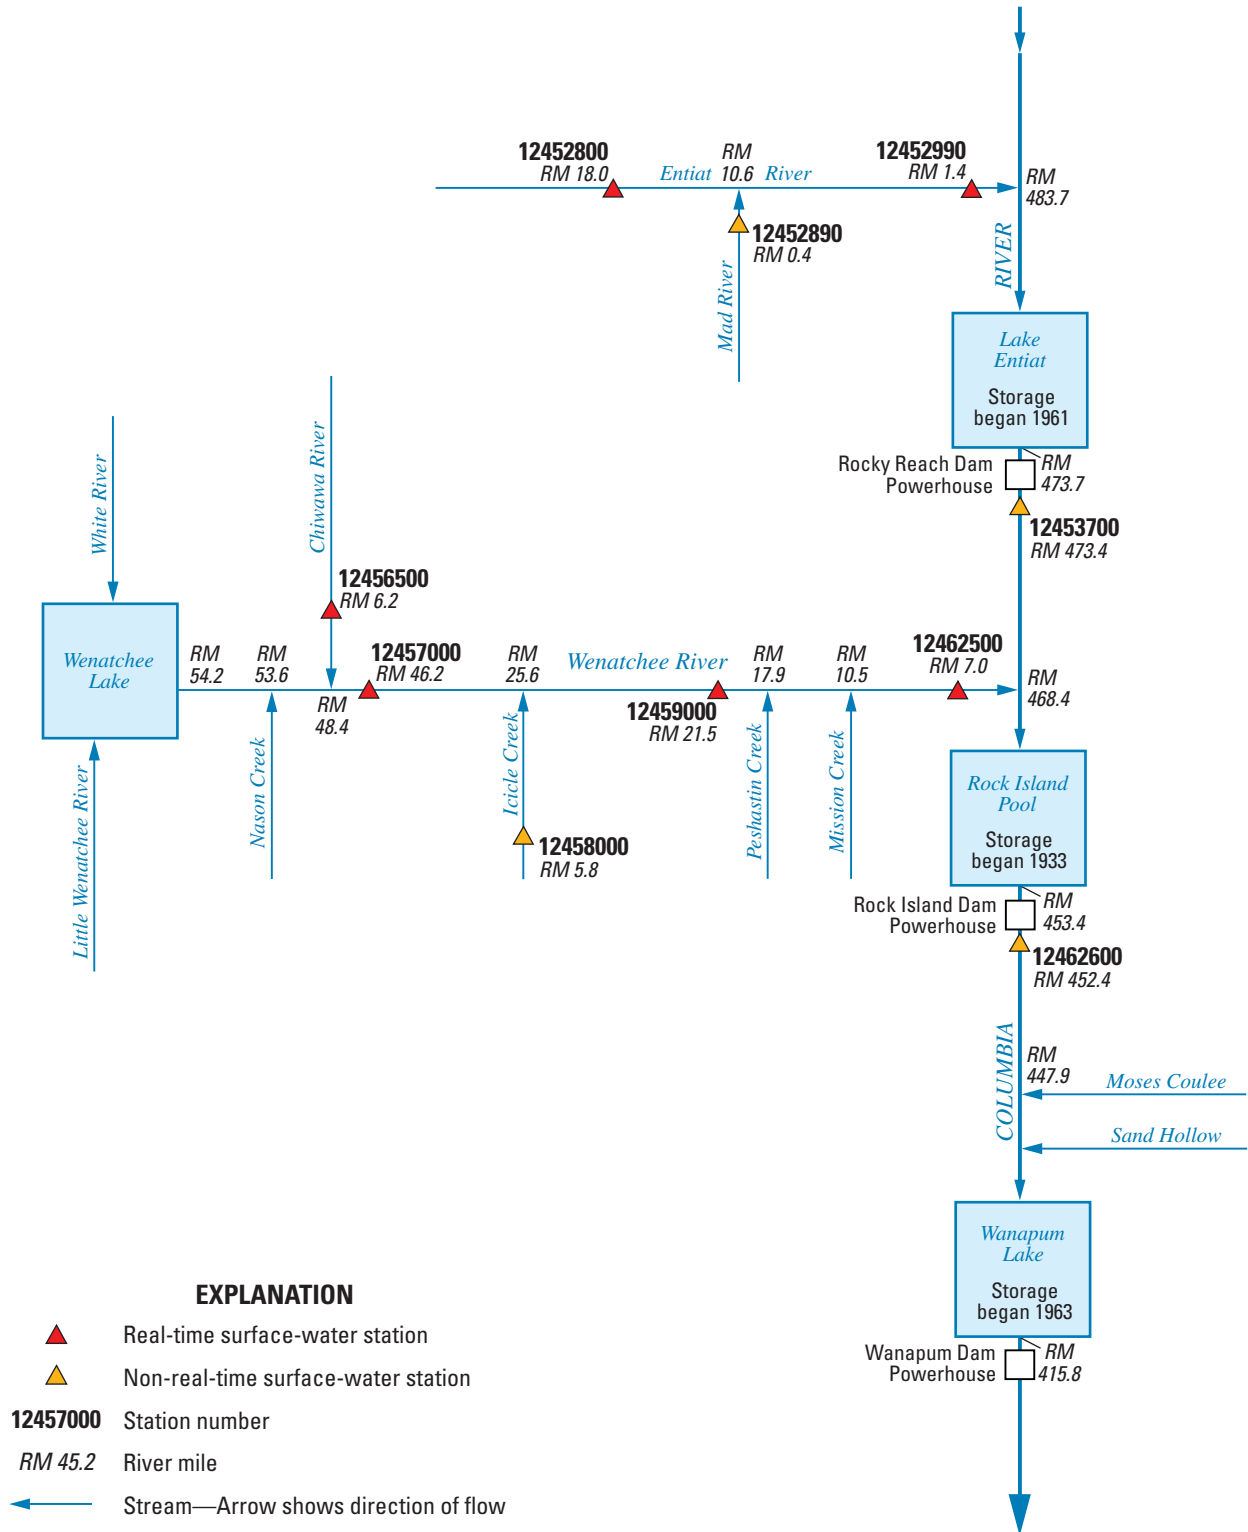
12452800
RM 18.0

Entiat RM 10.6 River

12452990
RM 1.4

RM 483.7

12452890
RM 0.4

Mad River

RIVER

Lake Entiat
Storage began 1961

Rocky Reach Dam Powerhouse

RM 473.7

12453700
RM 473.4

White River

Chiwawa River

12456500
RM 6.2

Wenatchee Lake

RM 54.2

RM 53.6

RM 48.4

12457000
RM 46.2

RM 25.6

Wenatchee River

RM 17.9

RM 10.5

12462500
RM 7.0

RM 468.4

12459000
RM 21.5

Little Wenatchee River

Nason Creek

Icicle Creek

12458000
RM 5.8

Peshastin Creek

Mission Creek

Rock Island Pool
Storage began 1933

Rock Island Dam Powerhouse

RM 453.4

12462600
RM 452.4

COLUMBIA

RM 447.9

Moses Coulee

Sand Hollow

Wanapum Lake
Storage began 1963

Wanapum Dam Powerhouse

RM 415.8

EXPLANATION
Real-time surface-water station
Non-real-time surface-water station
12457000 Station number
RM 45.2 River mile
Stream—Arrow shows direction of flow